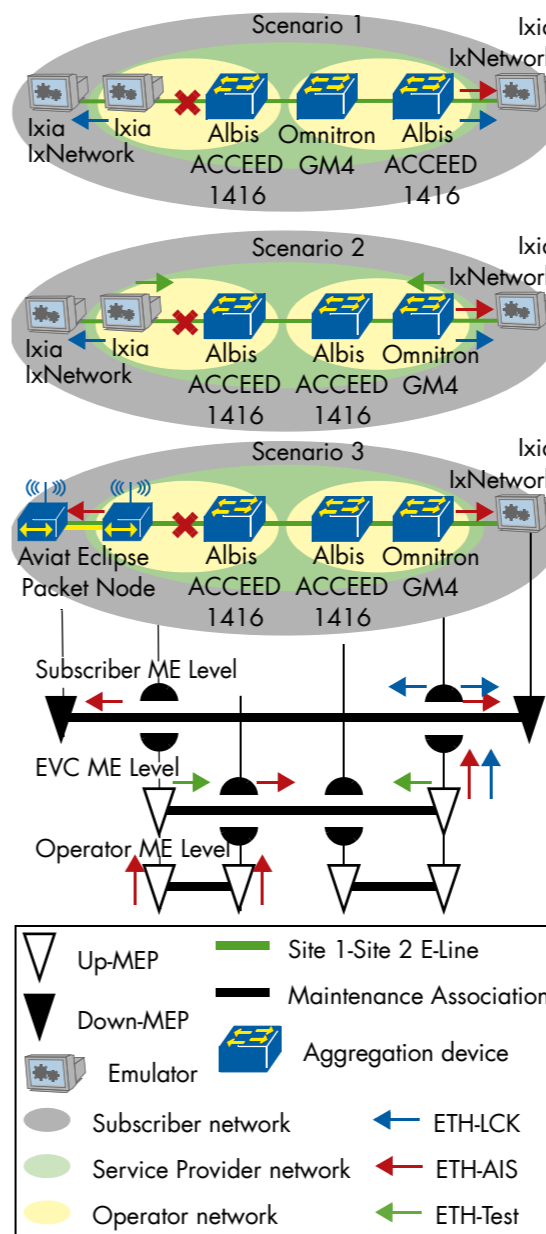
Scenario 1

Ixia IxNetwork

Ixia IxNetwork

Ixia

Albis ACCEED 1416

Omnitron GM4

Albis ACCEED 1416

Scenario 2

Ixia IxNetwork

Ixia IxNetwork

Ixia

Albis ACCEED 1416

Albis ACCEED 1416

Omnitron GM4

Scenario 3

Ixia IxNetwork

Aviat Eclipse Packet Node

Albis ACCEED 1416

Albis ACCEED 1416

Omnitron GM4

Subscriber ME Level

EVC ME Level

Operator ME Level

Up-MEP

Site 1-Site 2 E-Line

Maintenance Association

Down-MEP

Aggregation device

Emulator

Subscriber network

ETH-LCK

Service Provider network

ETH-AIS

Operator network

ETH-Test